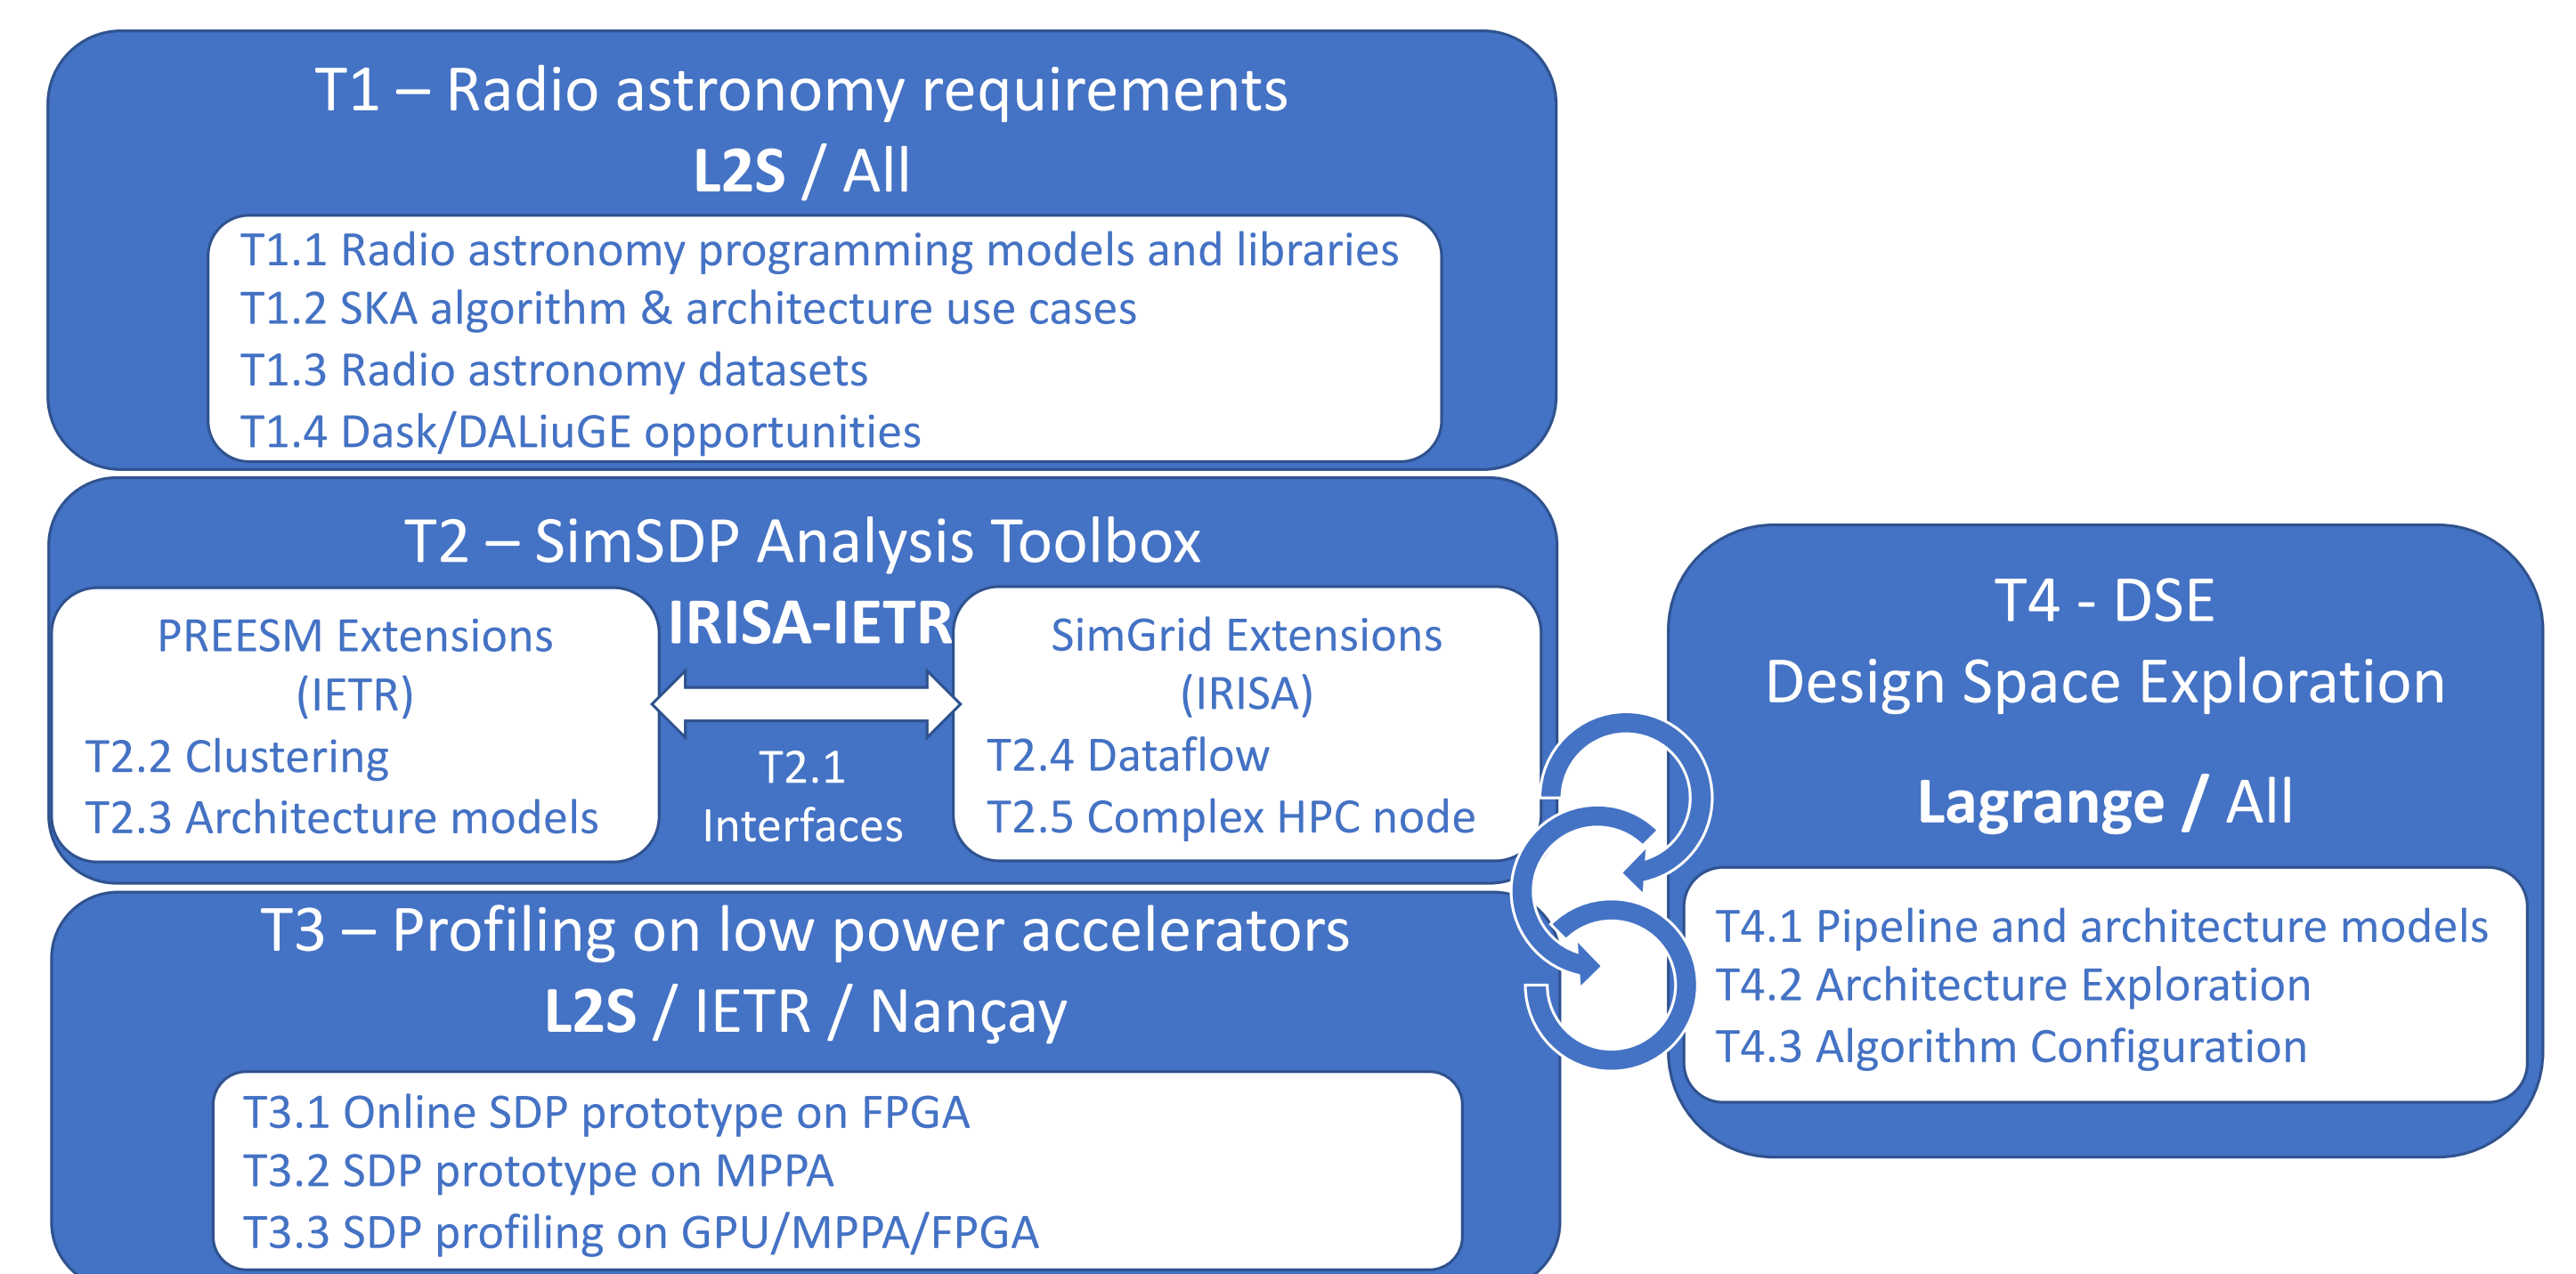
T1 – Radio astronomy requirements
L2S / All

T1.1 Radio astronomy programming models and libraries
T1.2 SKA algorithm & architecture use cases
T1.3 Radio astronomy datasets
T1.4 Dask/DALiuGE opportunities

T2 – SimSDP Analysis Toolbox

PREESM Extensions
(IETR)
T2.2 Clustering
T2.3 Architecture models

IRISA-IETR

T2.1
Interfaces

SimGrid Extensions
(IRISA)
T2.4 Dataflow
T2.5 Complex HPC node

T3 – Profiling on low power accelerators
L2S / IETR / Nançay

T3.1 Online SDP prototype on FPGA
T3.2 SDP prototype on MPPA
T3.3 SDP profiling on GPU/MPPA/FPGA

T4 - DSE
Design Space Exploration

Lagrange / All

T4.1 Pipeline and architecture models
T4.2 Architecture Exploration
T4.3 Algorithm Configuration